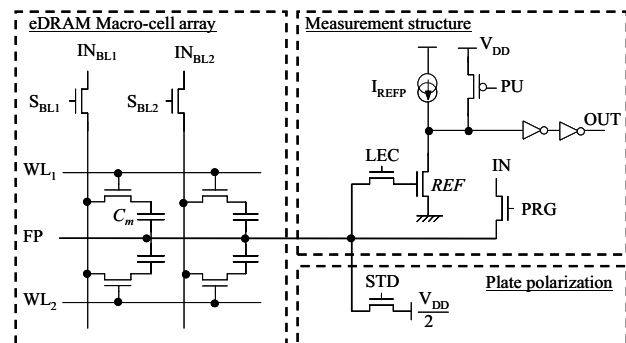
eDRAM Macro-cell array

$IN_{BL1}$

$IN_{BL2}$

$S_{BL1}$

$S_{BL2}$

$WL_1$

$C_m$

FP

$WL_2$

Measurement structure

$V_{DD}$

$I_{REFP}$

PU

OUT

LEC

$REF$

IN

PRG

Plate polarization

STD

$\frac{V_{DD}}{2}$